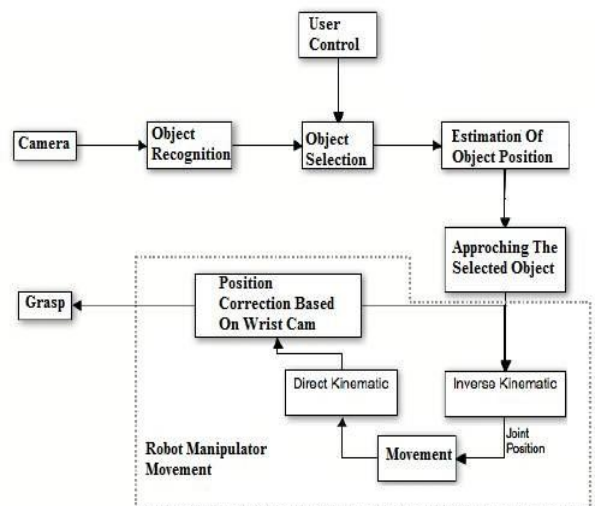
User Control

Camera

Object Recognition

Object Selection

Estimation Of Object Position

Approching The Selected Object

Grasp

Position Correction Based On Wrist Cam

Direct Kinematic

Inverse Kinematic

Joint Position

Robot Manipulator Movement

Movement